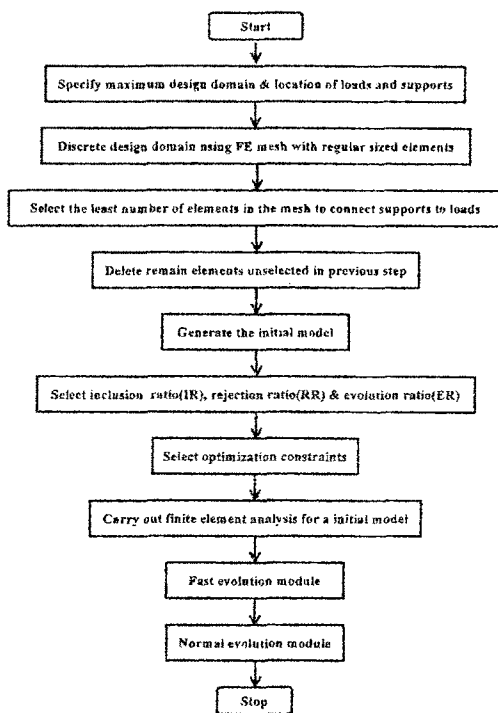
Start

Specify maximum design domain & location of loads and supports

Discrete design domain using FE mesh with regular sized elements

Select the least number of elements in the mesh to connect supports to loads

Delete remain elements unselected in previous step

Generate the initial model

Select inclusion ratio(IR), rejection ratio(RR) & evolution ratio(ER)

Select optimization constraints

Carry out finite element analysis for a initial model

Fast evolution module

Normal evolution module

Stop